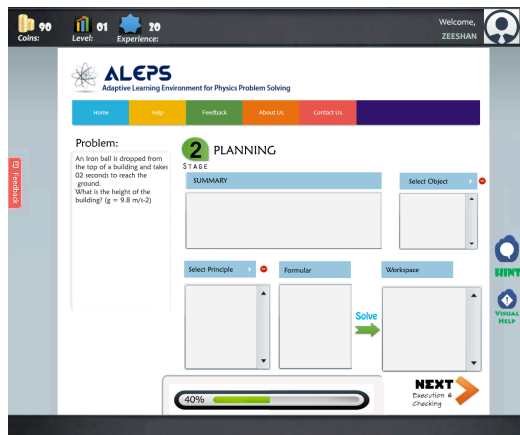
90 Coins:
01 Level:
20 Experience:
Welcome, ZEESHAN

ALEPS
Adaptive Learning Environment for Physics Problem Solving

Home
Help
Feedback
About Us
Contact Us

Feedback

Problem:
An Iron ball is dropped from the top of a building and takes 02 seconds to reach the ground.
What is the height of the building? (g = 9.8 m/s-2)

2 STAGE PLANNING

SUMMARY

Select Object

Select Principle

Formular

Workspace

Solve

HINT

VISUAL HELP

40%

NEXT
Execution & Checking